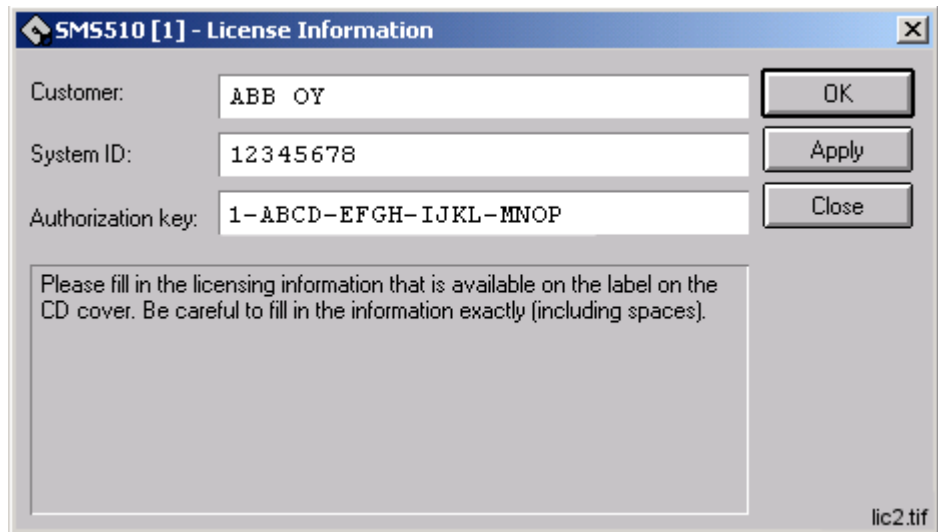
SMS510 [1] - License Information

×

Customer: ABB OY

System ID: 12345678

Authorization key: 1-ABCD-EFGH-IJKL-MNOP

OK

Apply

Close

Please fill in the licensing information that is available on the label on the CD cover. Be careful to fill in the information exactly (including spaces).

lic2.tif